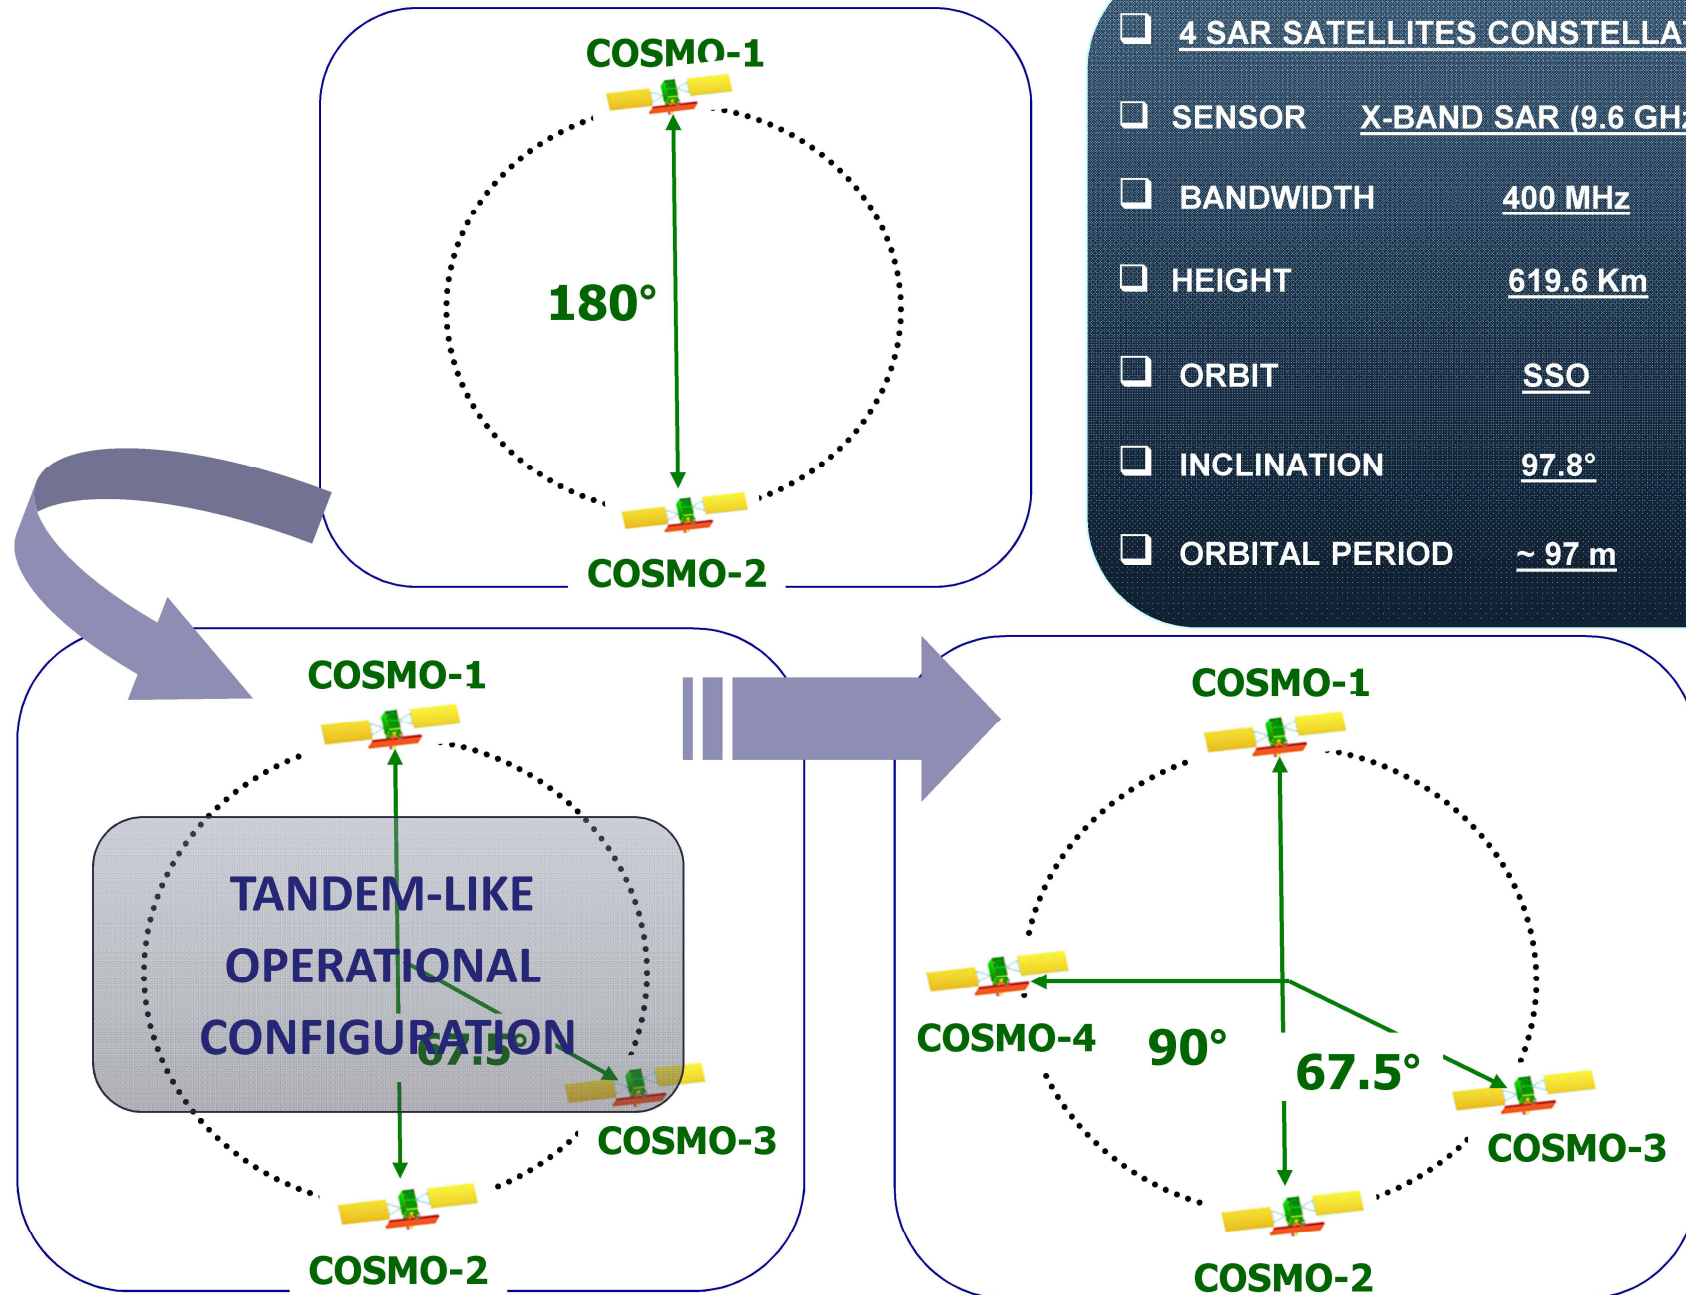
COSMO-1

180°

COSMO-2

4 SAR SATELLITES CONSTELLA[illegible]

SENSOR X-BAND SAR (9.6 GH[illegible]

BANDWIDTH 400 MHz

HEIGHT 619.6 Km

ORBIT SSO

INCLINATION 97.8°

ORBITAL PERIOD ~ 97 m

COSMO-1

TANDEM-LIKE OPERATIONAL CONFIGURATION

67.5°

COSMO-3

COSMO-2

COSMO-1

COSMO-4

90°

67.5°

COSMO-3

COSMO-2